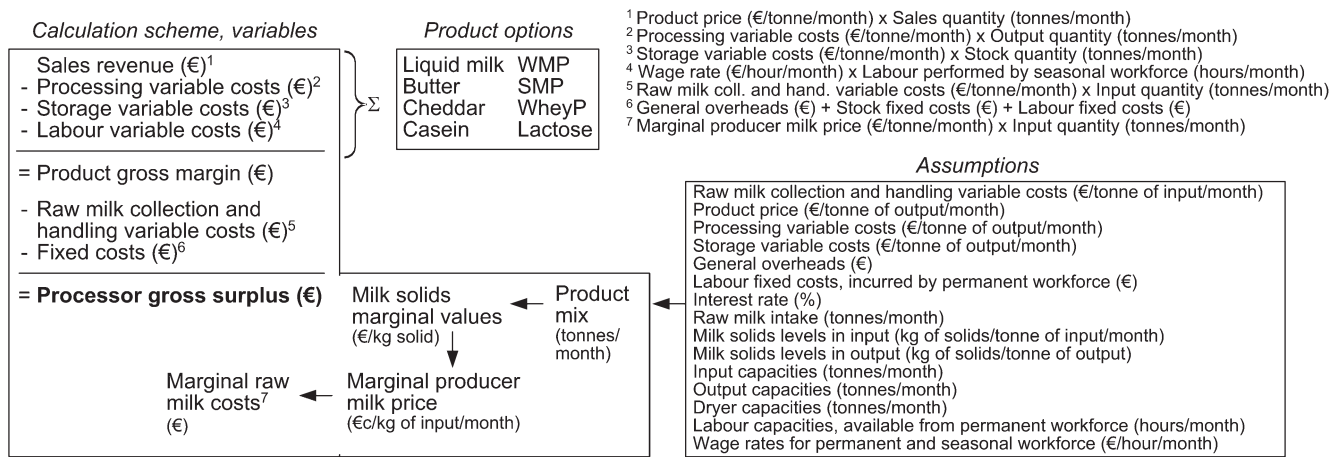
*Calculation scheme, variables*

Sales revenue (€)$^1$
- Processing variable costs (€)$^2$
- Storage variable costs (€)$^3$
- Labour variable costs (€)$^4$

$\Sigma$

= Product gross margin (€)

- Raw milk collection and handling variable costs (€)$^5$
- Fixed costs (€)$^6$

= **Processor gross surplus (€)**

*Product options*

| Liquid milk | WMP |
|---|---|
| Butter | SMP |
| Cheddar | WheyP |
| Casein | Lactose |

$^1$ Product price (€/tonne/month) x Sales quantity (tonnes/month)
$^2$ Processing variable costs (€/tonne/month) x Output quantity (tonnes/month)
$^3$ Storage variable costs (€/tonne/month) x Stock quantity (tonnes/month)
$^4$ Wage rate (€/hour/month) x Labour performed by seasonal workforce (hours/month)
$^5$ Raw milk coll. and hand. variable costs (€/tonne/month) x Input quantity (tonnes/month)
$^6$ General overheads (€) + Stock fixed costs (€) + Labour fixed costs (€)
$^7$ Marginal producer milk price (€/tonne/month) x Input quantity (tonnes/month)

*Assumptions*

Raw milk collection and handling variable costs (€/tonne of input/month)
Product price (€/tonne of output/month)
Processing variable costs (€/tonne of output/month)
Storage variable costs (€/tonne of output/month)
General overheads (€)
Labour fixed costs, incurred by permanent workforce (€)
Interest rate (%)
Raw milk intake (tonnes/month)
Milk solids levels in input (kg of solids/tonne of input/month)
Milk solids levels in output (kg of solids/tonne of output)
Input capacities (tonnes/month)
Output capacities (tonnes/month)
Dryer capacities (tonnes/month)
Labour capacities, available from permanent workforce (hours/month)
Wage rates for permanent and seasonal workforce (€/hour/month)

Product mix (tonnes/ month)

Milk solids marginal values (€/kg solid)

Marginal producer milk price (€c/kg of input/month)

Marginal raw milk costs$^7$ (€)